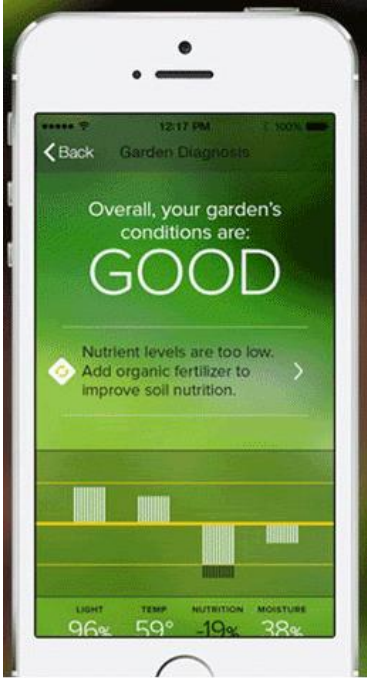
12:17 PM
100%

Back Garden Diagnosis

Overall, your garden's conditions are:
GOOD

Nutrient levels are too low. Add organic fertilizer to improve soil nutrition.

LIGHT
96%
TEMP
59°
NUTRITION
-19%
MOISTURE
38%